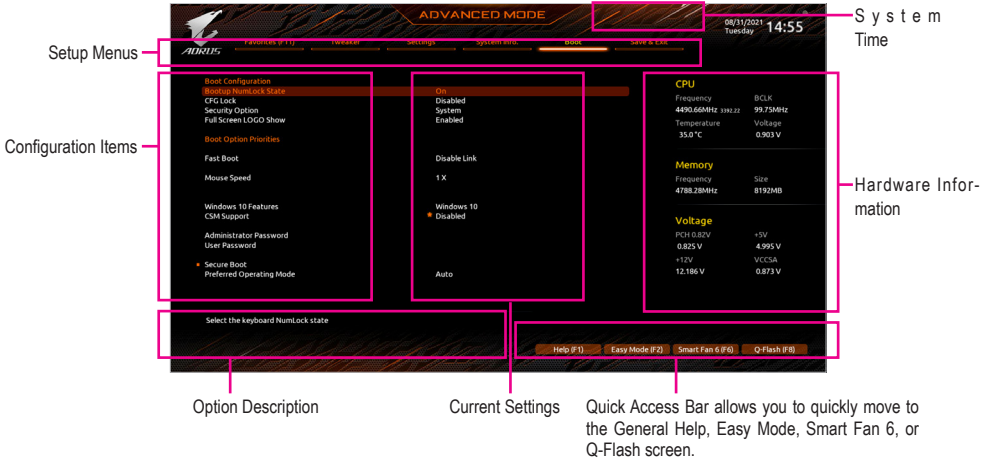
ADVANCED MODE

08/31/2021
Tuesday
14:55

System Time

Setup Menus

AORUS

Favorites (F11) Tweaker Settings System Info. Boot Save & Exit

Configuration Items

Boot Configuration
Bootup NumLock State
CFG Lock
Security Option
Full Screen LOGO Show

Boot Option Priorities

Fast Boot

Mouse Speed

Windows 10 Features
CSM Support

Administrator Password
User Password

Secure Boot
Preferred Operating Mode

On
Disabled
System
Enabled

Disable Link

1 X

Windows 10
Disabled

Auto

CPU
Frequency
4490.66MHz 3392.22
BCLK
99.75MHz
Temperature
35.0 °C
Voltage
0.903 V

Memory
Frequency
4788.28MHz
Size
8192MB

Voltage
PCH 0.82V
0.825 V
+5V
4.995 V
+12V
12.186 V
VCCSA
0.873 V

Hardware Information

Select the keyboard NumLock state

Help (F1) Easy Mode (F2) Smart Fan 6 (F6) Q-Flash (F8)

Option Description

Current Settings

Quick Access Bar allows you to quickly move to the General Help, Easy Mode, Smart Fan 6, or Q-Flash screen.